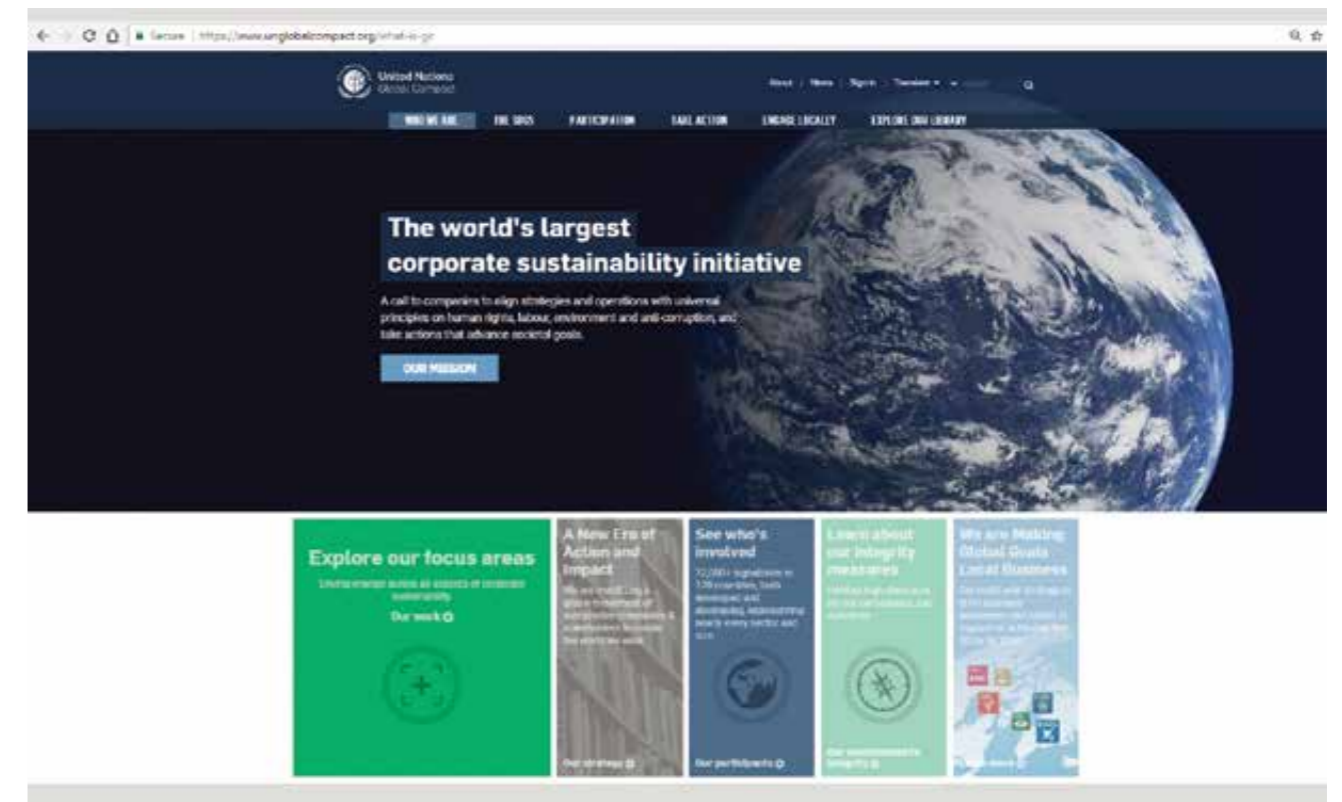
Secure | https://www.unglobalcompact.org/what-is-gc

United Nations Global Compact

About | News | Sign in | Translate ▾

WHO WE ARE THE SDGS PARTICIPATION TAKE ACTION ENGAGE LOCALLY EXPLORE OUR LIBRARY

The world's largest corporate sustainability initiative

A call to companies to align strategies and operations with universal principles on human rights, labour, environment and anti-corruption, and take actions that advance societal goals.

OUR MISSION

Explore our focus areas

Driving change across all aspects of corporate sustainability

Our work

A New Era of Action and Impact

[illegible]

Our strategy

See who's involved

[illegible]

Our participants

Learn about our integrity measures

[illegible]

Our commitment to integrity

We are Making Global Goals Local Business

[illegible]

Learn more